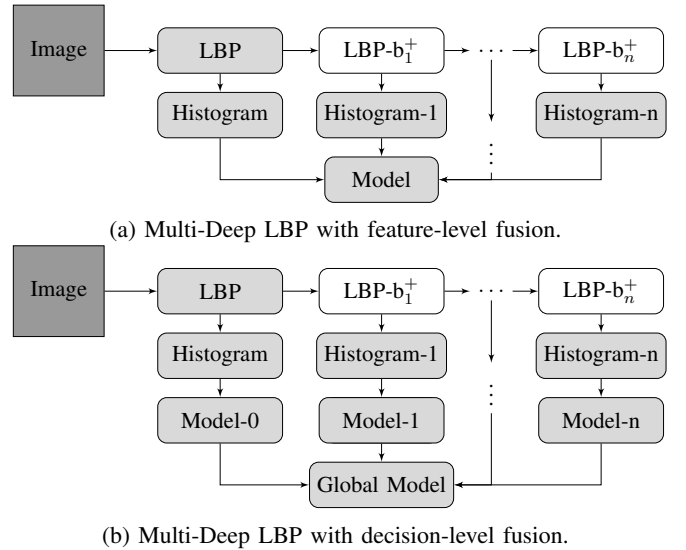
Image

LBP

LBP-$b_1^+$

$\cdots$

LBP-$b_n^+$

Histogram

Histogram-1

$\vdots$

Histogram-n

Model

(a) Multi-Deep LBP with feature-level fusion.

Image

LBP

LBP-$b_1^+$

$\cdots$

LBP-$b_n^+$

Histogram

Histogram-1

Histogram-n

Model-0

Model-1

$\vdots$

Model-n

Global Model

(b) Multi-Deep LBP with decision-level fusion.